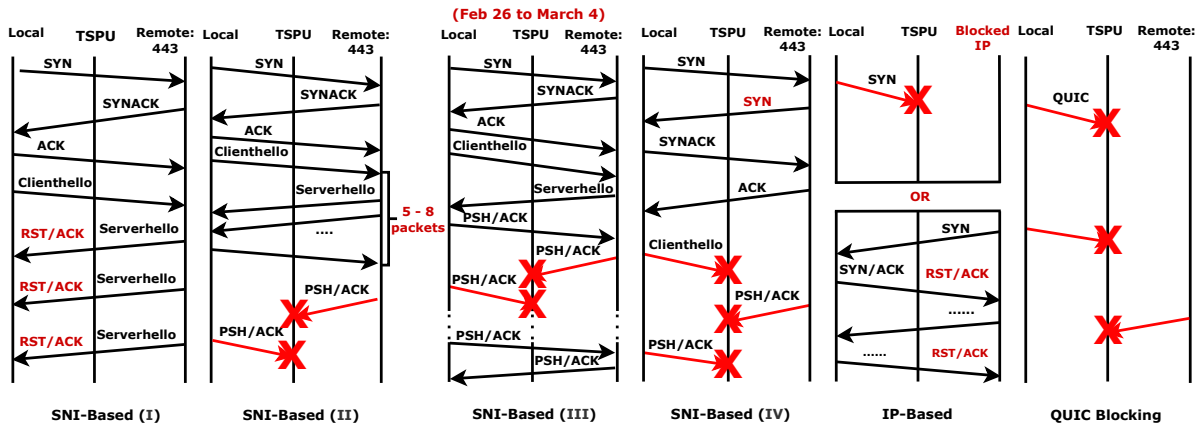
(Feb 26 to March 4)

Local TSPU Remote: 443
SYN
SYNACK
ACK
Clienthello
RST/ACK
Serverhello
RST/ACK
Serverhello
RST/ACK
Serverhello
SNI-Based (I)

Local TSPU Remote: 443
SYN
SYNACK
ACK
Clienthello
Serverhello
....
5 - 8 packets
PSH/ACK
PSH/ACK
SNI-Based (II)

Local TSPU Remote: 443
SYN
SYNACK
ACK
Clienthello
Serverhello
PSH/ACK
PSH/ACK
PSH/ACK
PSH/ACK
PSH/ACK
SNI-Based (III)

Local TSPU Remote: 443
SYN
SYN
SYNACK
ACK
Clienthello
PSH/ACK
PSH/ACK
SNI-Based (IV)

Local TSPU Blocked IP
SYN
OR
SYN
SYN/ACK
RST/ACK
......
......
RST/ACK
IP-Based

Local TSPU Remote: 443
QUIC
QUIC Blocking